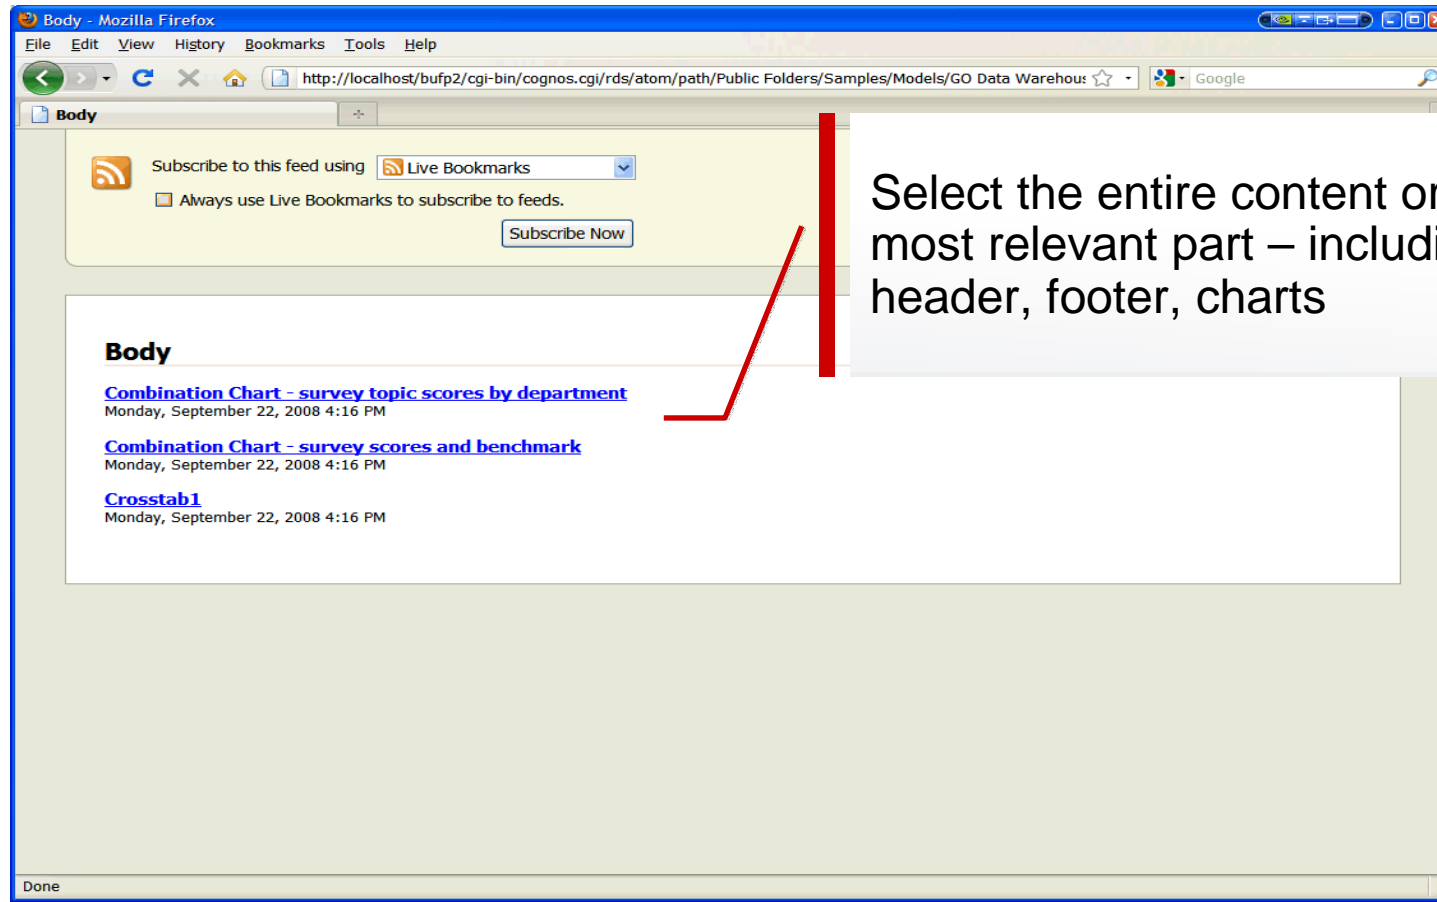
Body - Mozilla Firefox

File Edit View History Bookmarks Tools Help

http://localhost/bufp2/cgi-bin/cognos.cgi/rds/atom/path/Public Folders/Samples/Models/GO Data Warehous

Google

Body

Subscribe to this feed using Live Bookmarks

Always use Live Bookmarks to subscribe to feeds.

Subscribe Now

Select the entire content or most relevant part – includi header, footer, charts

Body

Combination Chart - survey topic scores by department
Monday, September 22, 2008 4:16 PM

Combination Chart - survey scores and benchmark
Monday, September 22, 2008 4:16 PM

Crosstab1
Monday, September 22, 2008 4:16 PM

Done